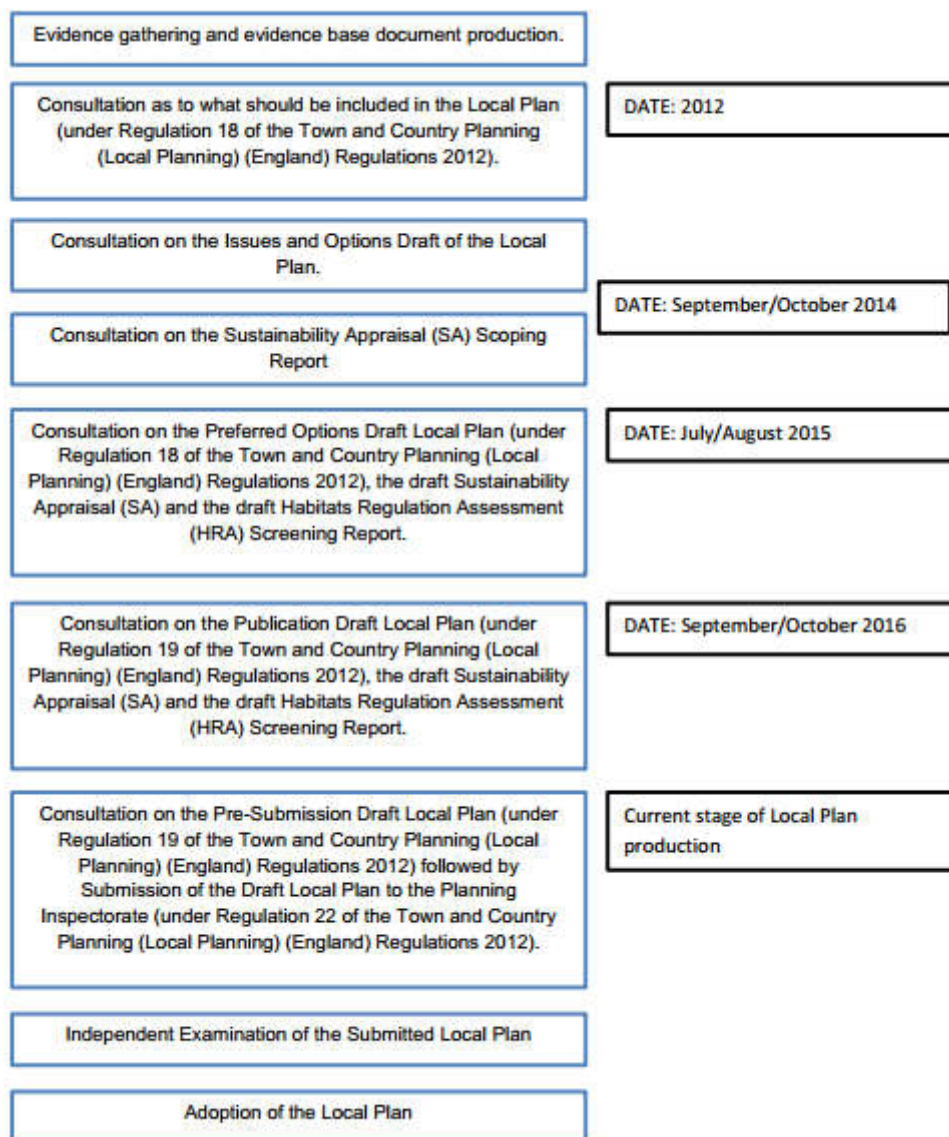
Evidence gathering and evidence base document production.

Consultation as to what should be included in the Local Plan (under Regulation 18 of the Town and Country Planning (Local Planning) (England) Regulations 2012).

DATE: 2012

Consultation on the Issues and Options Draft of the Local Plan.

DATE: September/October 2014

Consultation on the Sustainability Appraisal (SA) Scoping Report

Consultation on the Preferred Options Draft Local Plan (under Regulation 18 of the Town and Country Planning (Local Planning) (England) Regulations 2012), the draft Sustainability Appraisal (SA) and the draft Habitats Regulation Assessment (HRA) Screening Report.

DATE: July/August 2015

Consultation on the Publication Draft Local Plan (under Regulation 19 of the Town and Country Planning (Local Planning) (England) Regulations 2012), the draft Sustainability Appraisal (SA) and the draft Habitats Regulation Assessment (HRA) Screening Report.

DATE: September/October 2016

Consultation on the Pre-Submission Draft Local Plan (under Regulation 19 of the Town and Country Planning (Local Planning) (England) Regulations 2012) followed by Submission of the Draft Local Plan to the Planning Inspectorate (under Regulation 22 of the Town and Country Planning (Local Planning) (England) Regulations 2012).

Current stage of Local Plan production

Independent Examination of the Submitted Local Plan

Adoption of the Local Plan